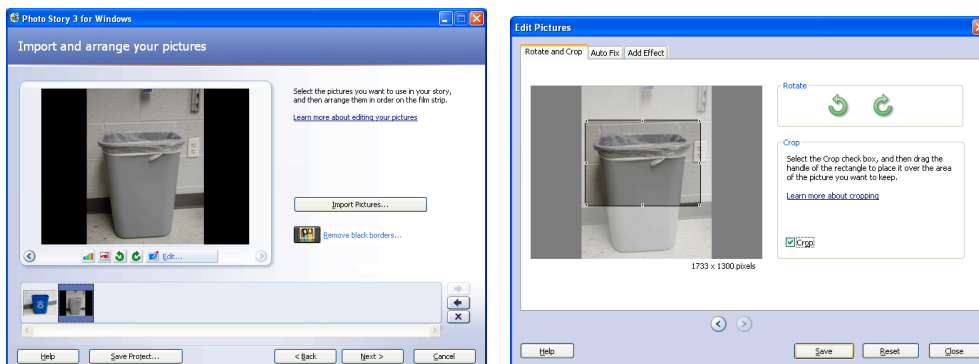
Photo Story 3 for Windows

Import and arrange your pictures

Select the pictures you want to use in your story, and then arrange them in order on the film strip.

Learn more about editing your pictures

Import Pictures...

Remove black borders...

Edit...

Help

Save Project...

< Back

Next >

Cancel

Edit Pictures

Rotate and Crop

Auto Fix

Add Effect

Rotate

Crop

Select the Crop check box, and then drag the handle of the rectangle to place it over the area of the picture you want to keep.

Learn more about cropping

Crop

1733 x 1300 pixels

Help

Save

Reset

Close